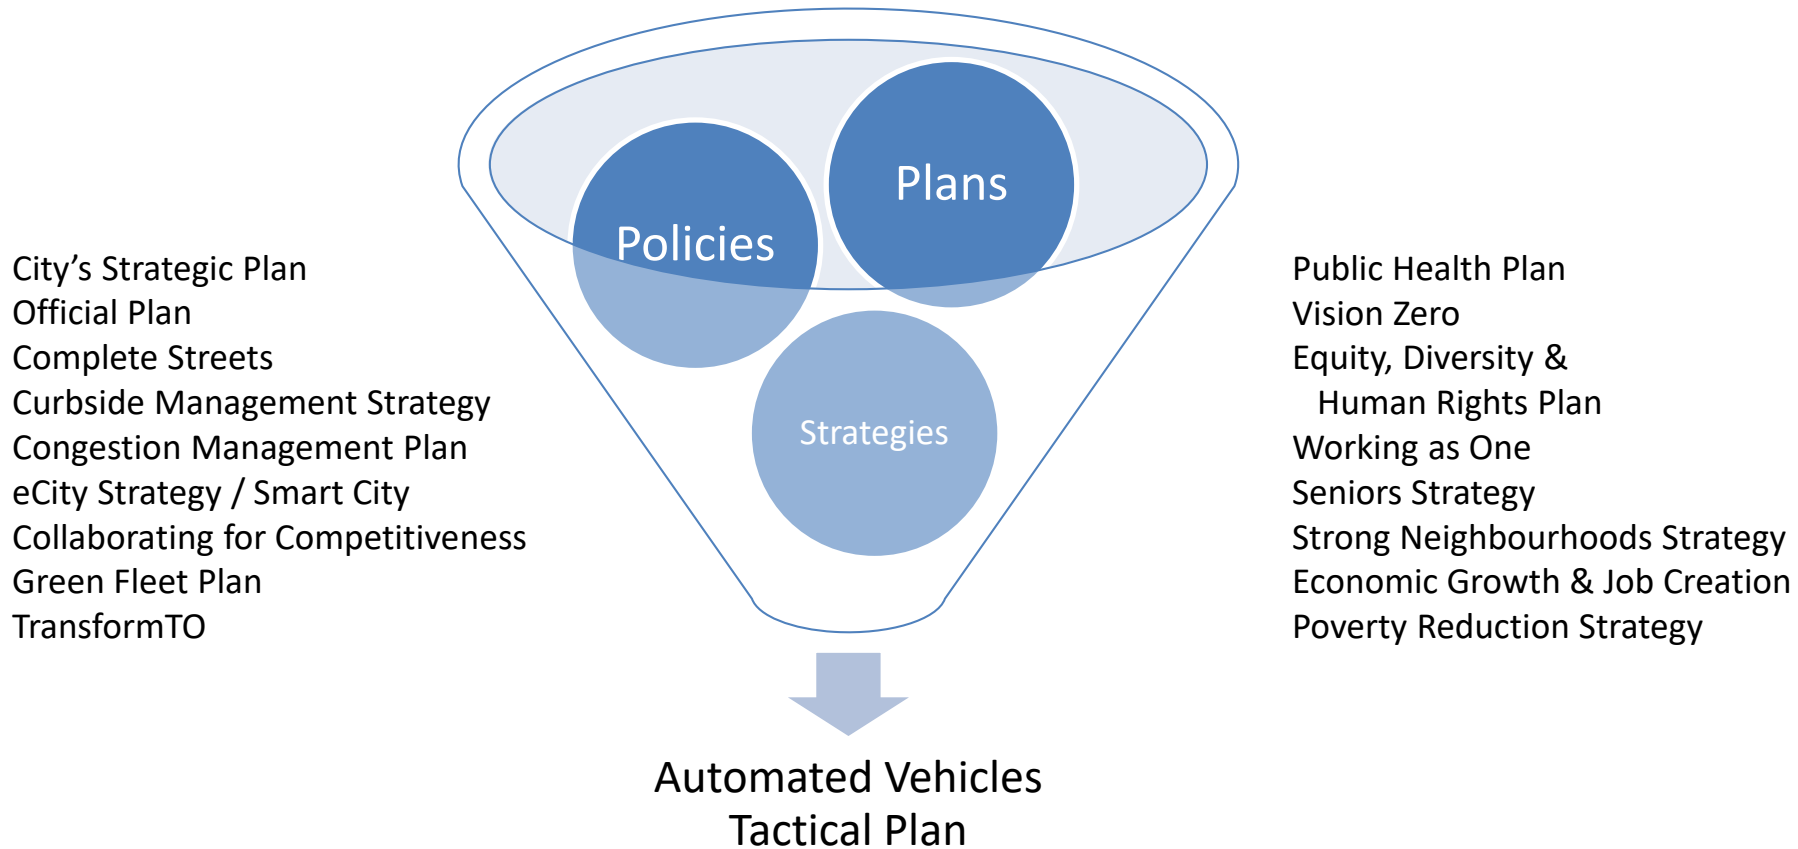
City’s Strategic Plan
Official Plan
Complete Streets
Curbside Management Strategy
Congestion Management Plan
eCity Strategy / Smart City
Collaborating for Competitiveness
Green Fleet Plan
TransformTO

Plans
Policies
Strategies

Public Health Plan
Vision Zero
Equity, Diversity & Human Rights Plan
Working as One
Seniors Strategy
Strong Neighbourhoods Strategy
Economic Growth & Job Creation
Poverty Reduction Strategy

Automated Vehicles Tactical Plan